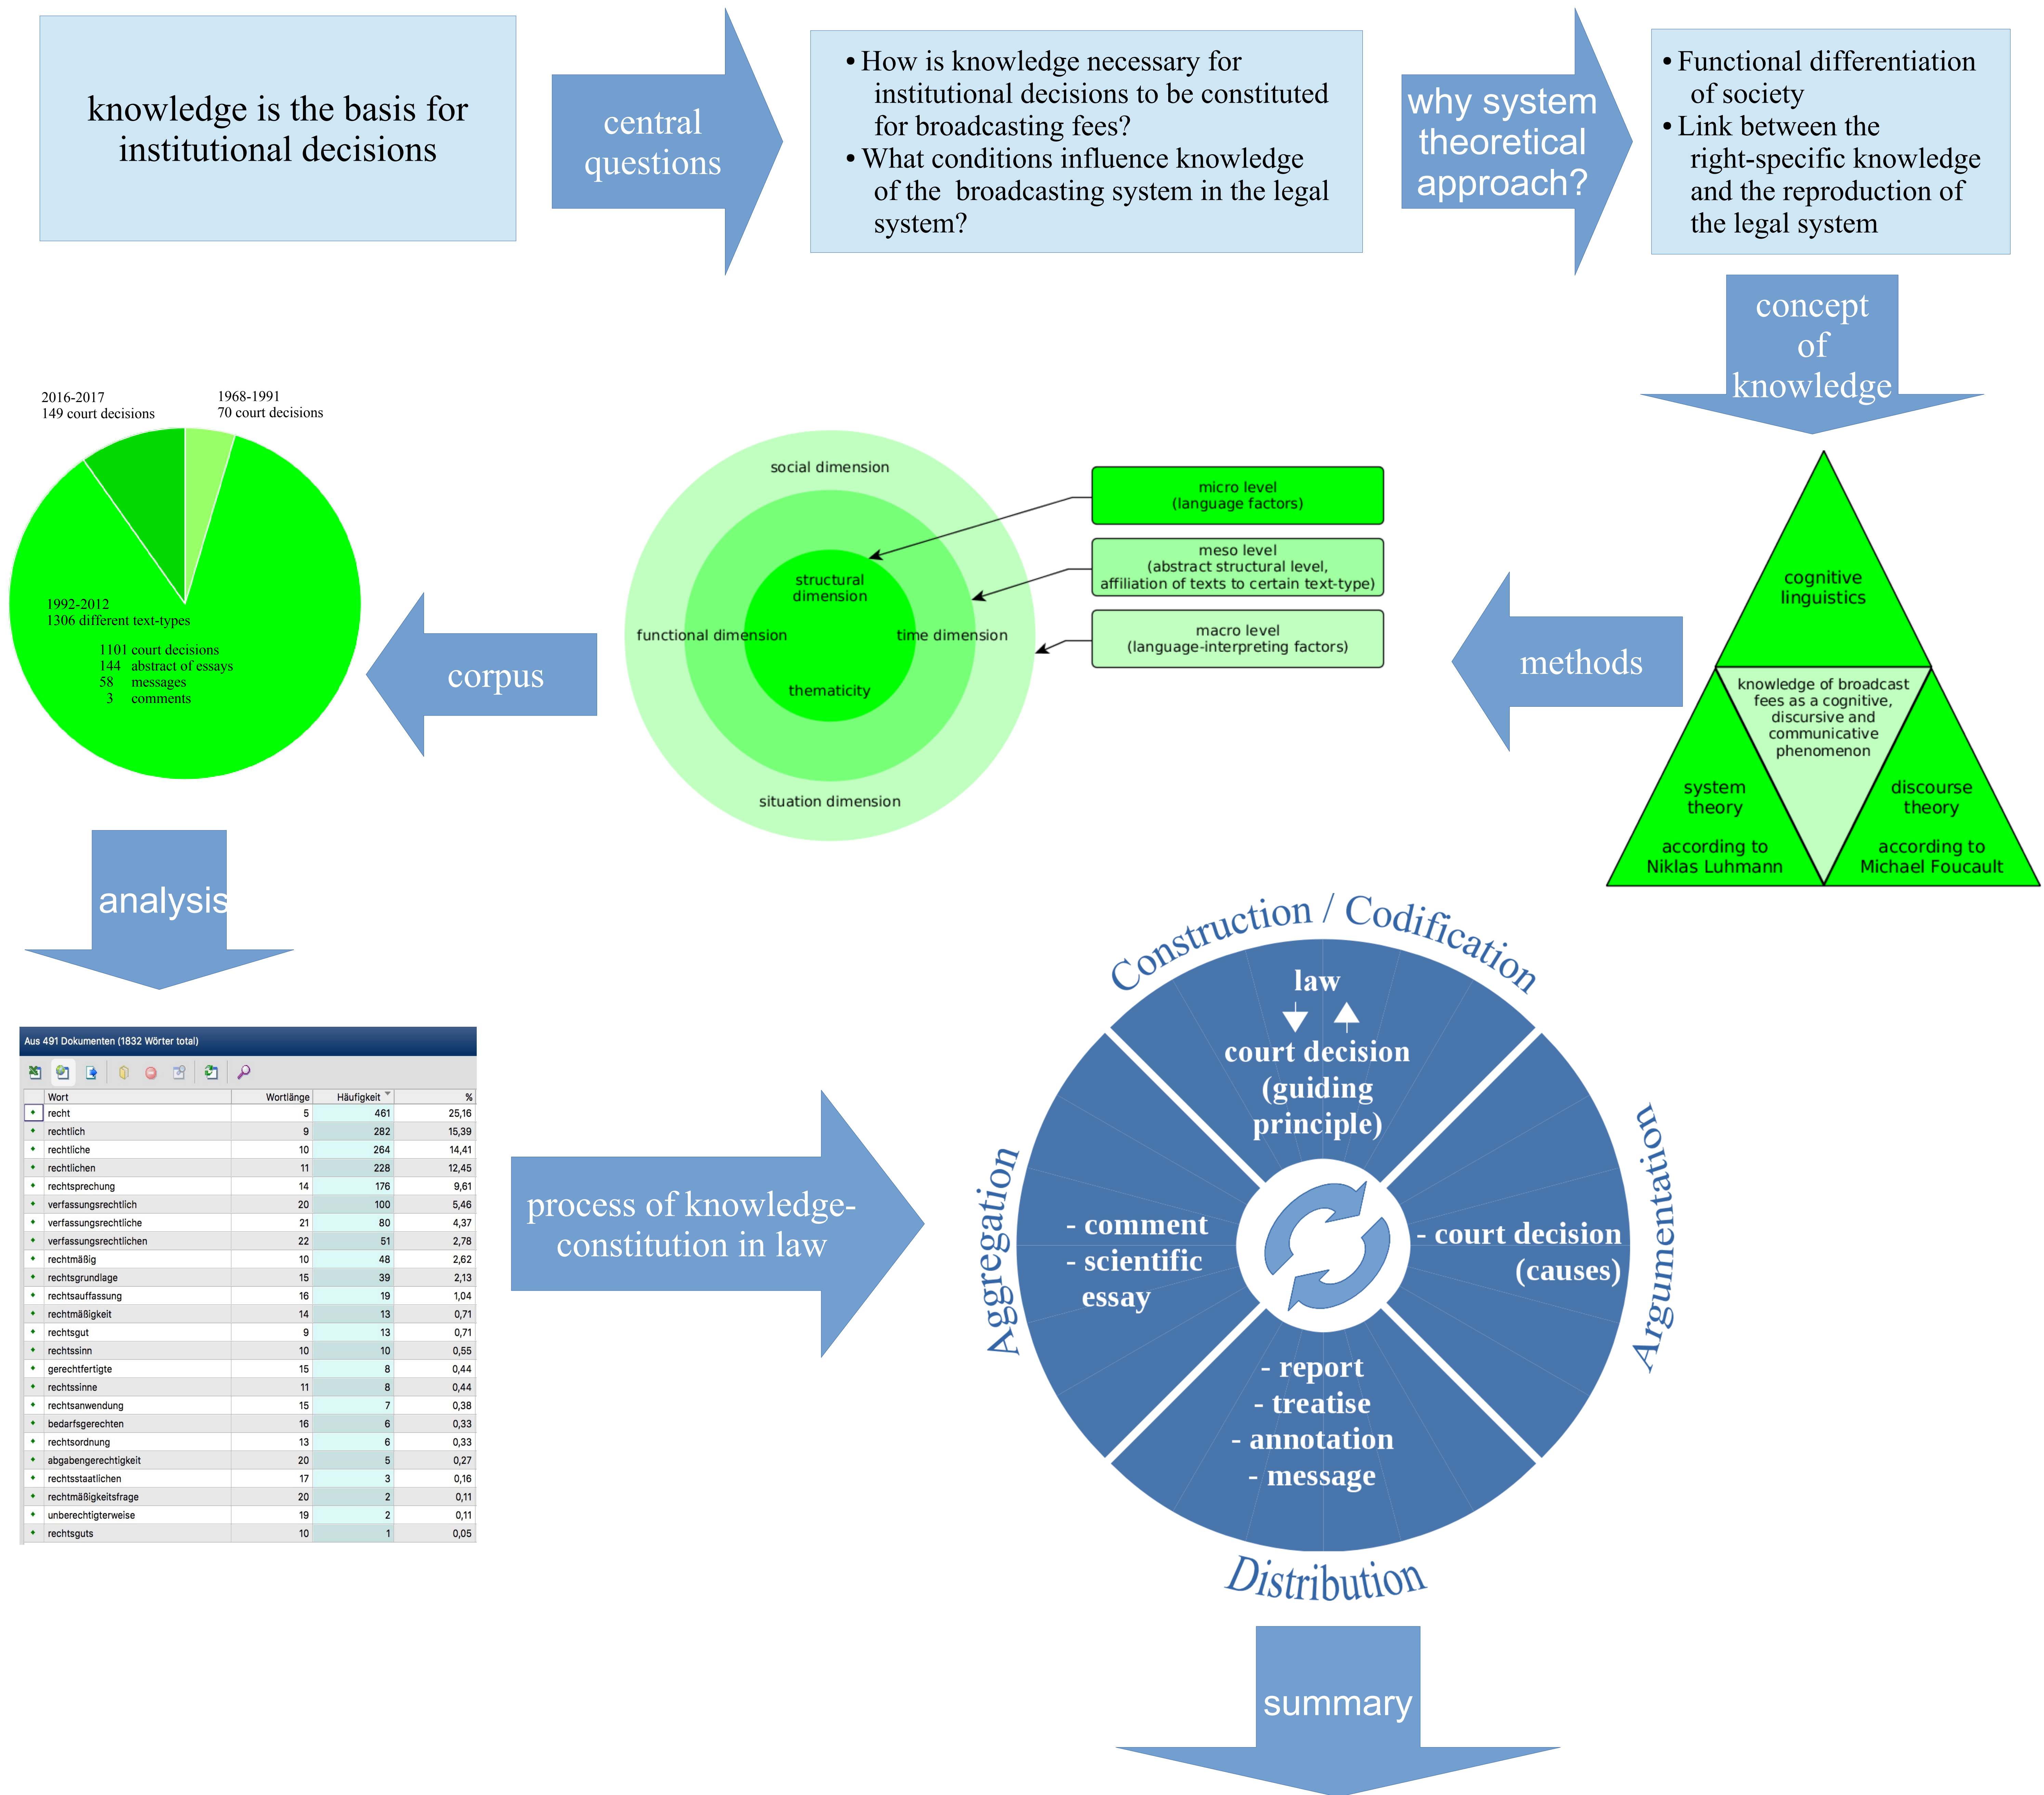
knowledge is the basis for institutional decisions

central questions

• How is knowledge necessary for institutional decisions to be constituted for broadcasting fees?
• What conditions influence knowledge of the broadcasting system in the legal system?

why system theoretical approach?

• Functional differentiation of society
• Link between the right-specific knowledge and the reproduction of the legal system

concept of knowledge

2016-2017
149 court decisions

1968-1991
70 court decisions

1992-2012
1306 different text-types

1101 court decisions
144 abstract of essays
58 messages
3 comments

social dimension

structural dimension

functional dimension

time dimension

thematicity

situation dimension

micro level
(language factors)

meso level
(abstract structural level, affiliation of texts to certain text-type)

macro level
(language-interpreting factors)

corpus

methods

cognitive linguistics

knowledge of broadcast fees as a cognitive, discursive and communicative phenomenon

system theory

according to Niklas Luhmann

discourse theory

according to Michael Foucault

analysis

Aus 491 Dokumenten (1832 Wörter total)

| Wort | Wortlänge | Häufigkeit | % |
|---|---|---|---|
| recht | 5 | 461 | 25,16 |
| rechtlich | 9 | 282 | 15,39 |
| rechtliche | 10 | 264 | 14,41 |
| rechtlichen | 11 | 228 | 12,45 |
| rechtsprechung | 14 | 176 | 9,61 |
| verfassungsrechtlich | 20 | 100 | 5,46 |
| verfassungsrechtliche | 21 | 80 | 4,37 |
| verfassungsrechtlichen | 22 | 51 | 2,78 |
| rechtmäßig | 10 | 48 | 2,62 |
| rechtsgrundlage | 15 | 39 | 2,13 |
| rechtsauffassung | 16 | 19 | 1,04 |
| rechtmäßigkeit | 14 | 13 | 0,71 |
| rechtsgut | 9 | 13 | 0,71 |
| rechtssinn | 10 | 10 | 0,55 |
| gerechtfertigte | 15 | 8 | 0,44 |
| rechtssinne | 11 | 8 | 0,44 |
| rechtsanwendung | 15 | 7 | 0,38 |
| bedarfsgerechten | 16 | 6 | 0,33 |
| rechtsordnung | 13 | 6 | 0,33 |
| abgabengerechtigkeit | 20 | 5 | 0,27 |
| rechtsstaatlichen | 17 | 3 | 0,16 |
| rechtmäßigkeitsfrage | 20 | 2 | 0,11 |
| unberechtigterweise | 19 | 2 | 0,11 |
| rechtsguts | 10 | 1 | 0,05 |

process of knowledge-constitution in law

Construction / Codification

law

court decision (guiding principle)

Aggregation

- comment
- scientific essay

Argumentation

- court decision (causes)

- report
- treatise
- annotation
- message

Distribution

summary